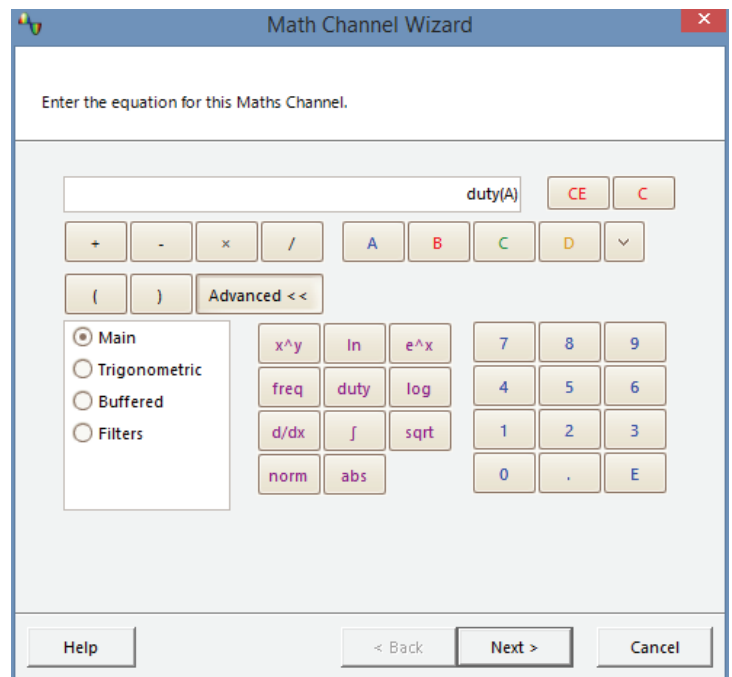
Math Channel Wizard

Enter the equation for this Maths Channel.

duty(A)

CE C

+ - × / A B C D

( ) Advanced <<

Main
Trigonometric
Buffered
Filters

x^y ln e^x
freq duty log
d/dx ∫ sqrt
norm abs

7 8 9
4 5 6
1 2 3
0 . E

Help < Back Next > Cancel